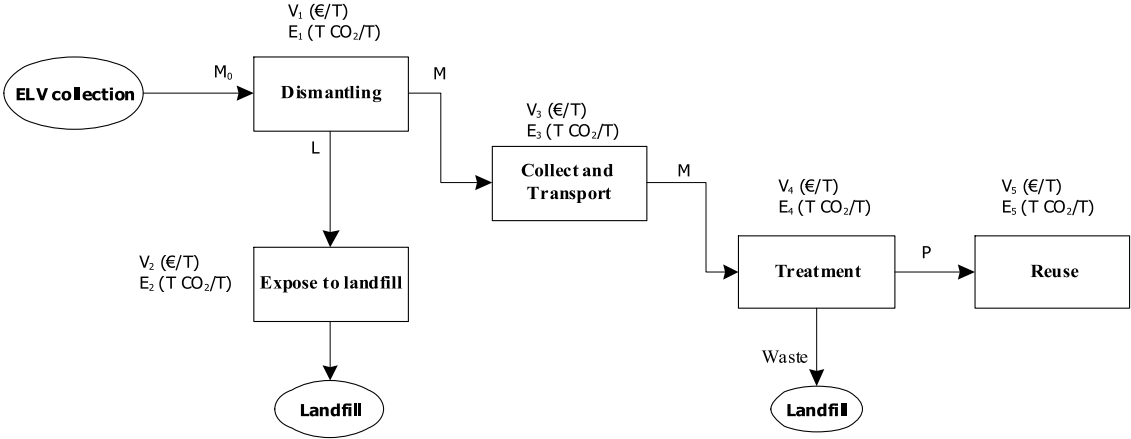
$V_1$ (€/T)
$E_1$ (T $CO_2$/T)

ELV collection

$M_0$

Dismantling

M

L

$V_3$ (€/T)
$E_3$ (T $CO_2$/T)

Collect and Transport

M

$V_4$ (€/T)
$E_4$ (T $CO_2$/T)

$V_5$ (€/T)
$E_5$ (T $CO_2$/T)

$V_2$ (€/T)
$E_2$ (T $CO_2$/T)

Expose to landfill

Treatment

P

Reuse

Waste

Landfill

Landfill